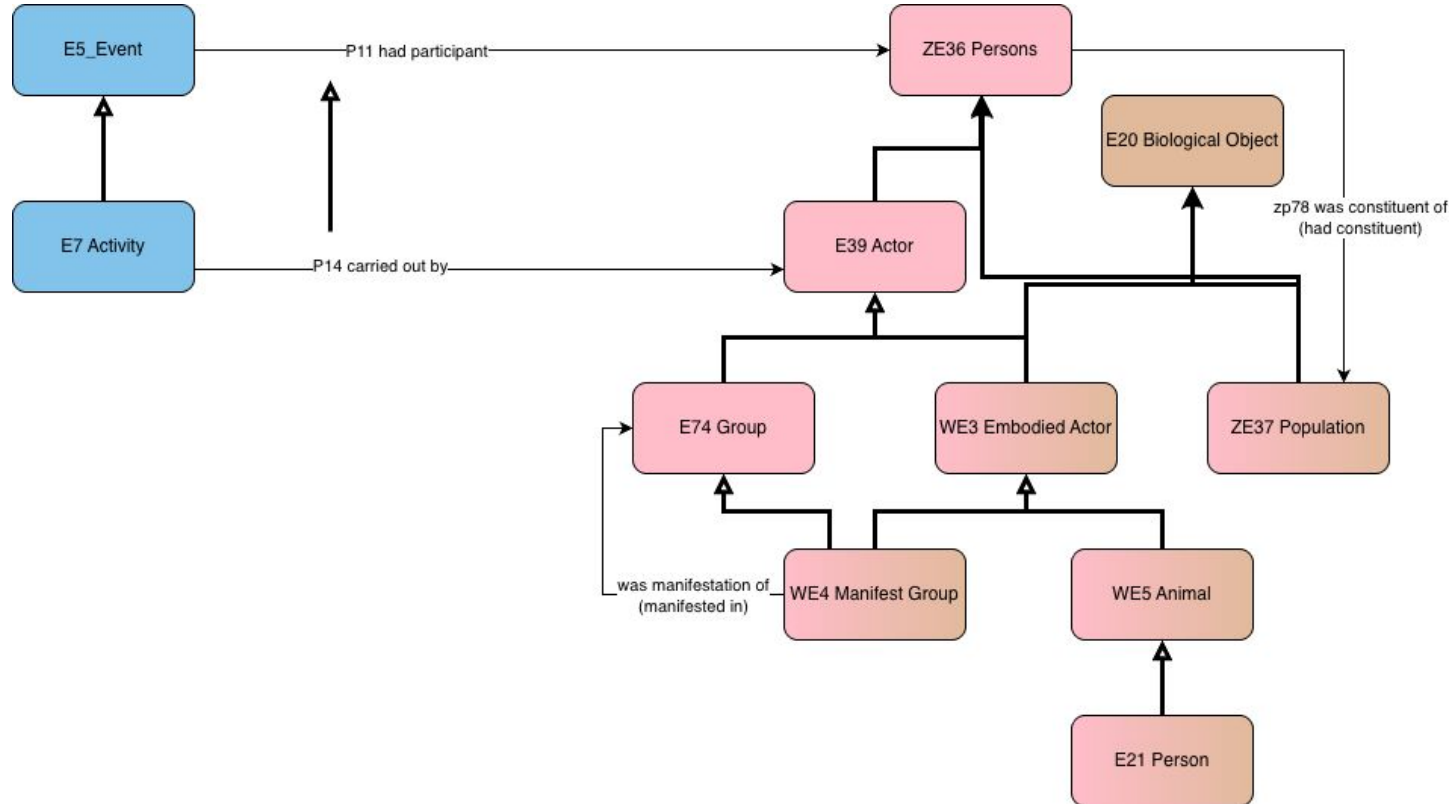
E5_Event

P11 had participant

ZE36 Persons

E20 Biological Object

zp78 was constituent of (had constituent)

E7 Activity

P14 carried out by

E39 Actor

E74 Group

WE3 Embodied Actor

ZE37 Population

was manifestation of (manifested in)

WE4 Manifest Group

WE5 Animal

E21 Person